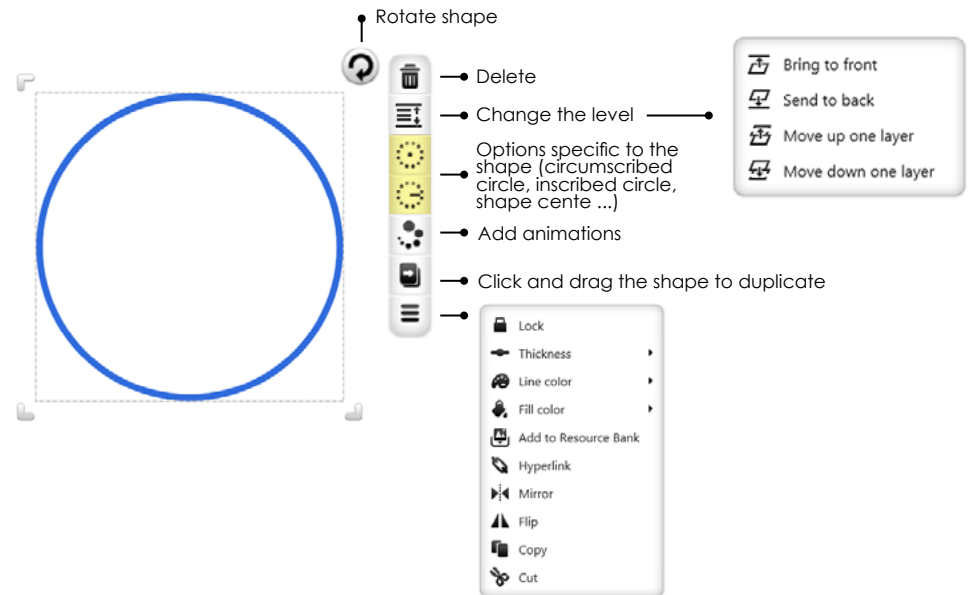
Rotate shape

Delete

Change the level

Bring to front
Send to back
Move up one layer
Move down one layer

Options specific to the shape (circumscribed circle, inscribed circle, shape cente ...)

Add animations

Click and drag the shape to duplicate

Lock
Thickness
Line color
Fill color
Add to Resource Bank
Hyperlink
Mirror
Flip
Copy
Cut